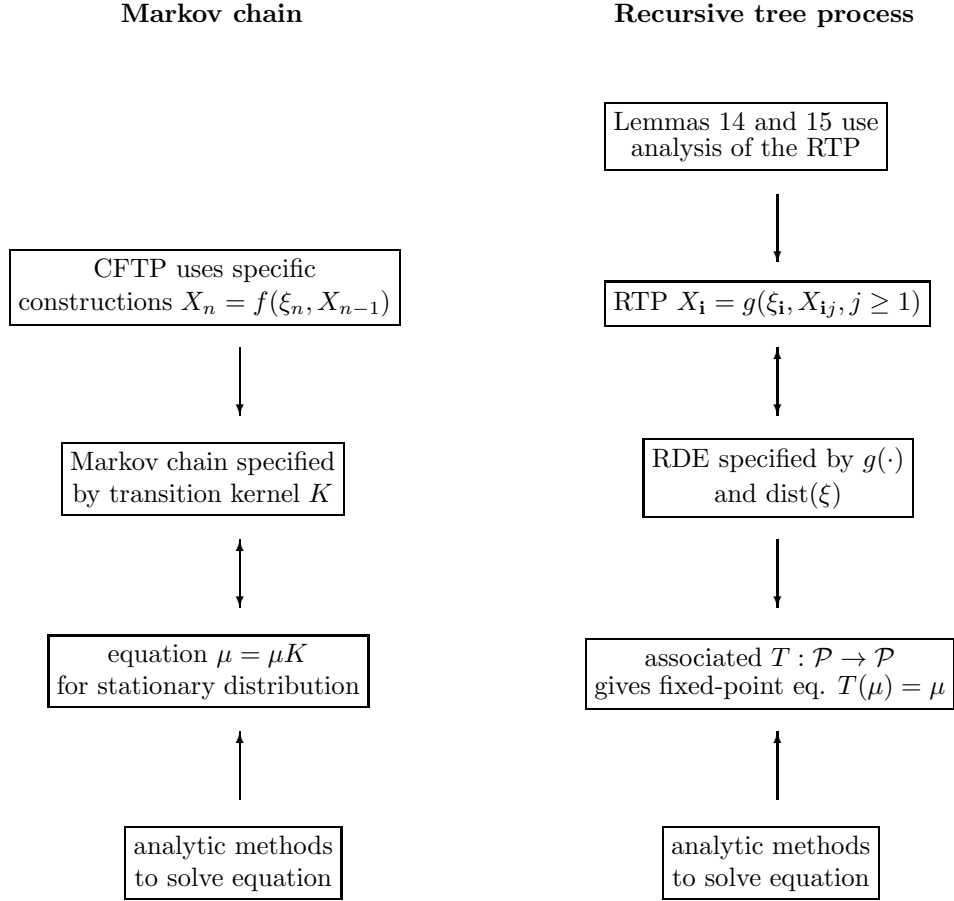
**Markov chain**

CFTP uses specific constructions $X_n = f(\xi_n, X_{n-1})$

Markov chain specified by transition kernel $K$

equation $\mu = \mu K$ for stationary distribution

analytic methods to solve equation

**Recursive tree process**

Lemmas 14 and 15 use analysis of the RTP

RTP $X_{\mathbf{i}} = g(\xi_{\mathbf{i}}, X_{\mathbf{i}j}, j \geq 1)$

RDE specified by $g(\cdot)$ and $\text{dist}(\xi)$

associated $T : \mathcal{P} \to \mathcal{P}$ gives fixed-point eq. $T(\mu) = \mu$

analytic methods to solve equation